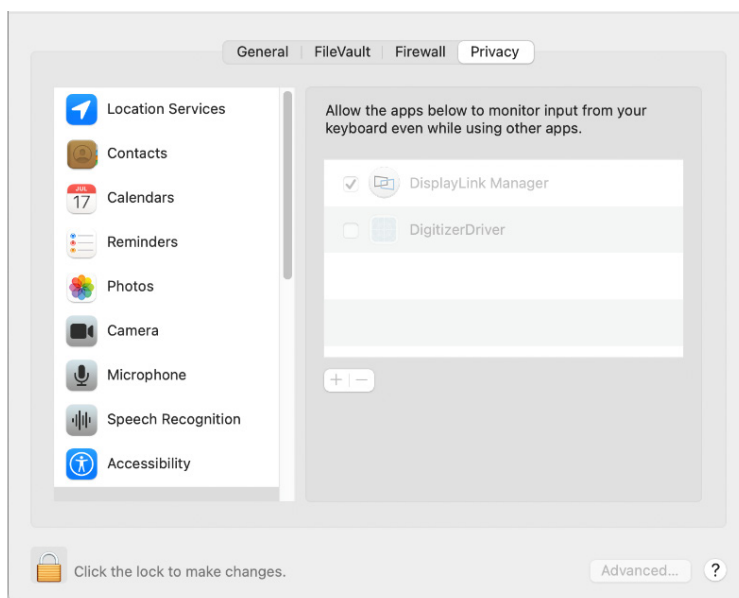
General | FileVault | Firewall | Privacy

Location Services
Contacts
JUL 17 Calendars
Reminders
Photos
Camera
Microphone
Speech Recognition
Accessibility

Allow the apps below to monitor input from your keyboard even while using other apps.

DisplayLink Manager
DigitizerDriver

+ —

Click the lock to make changes.

Advanced...

?